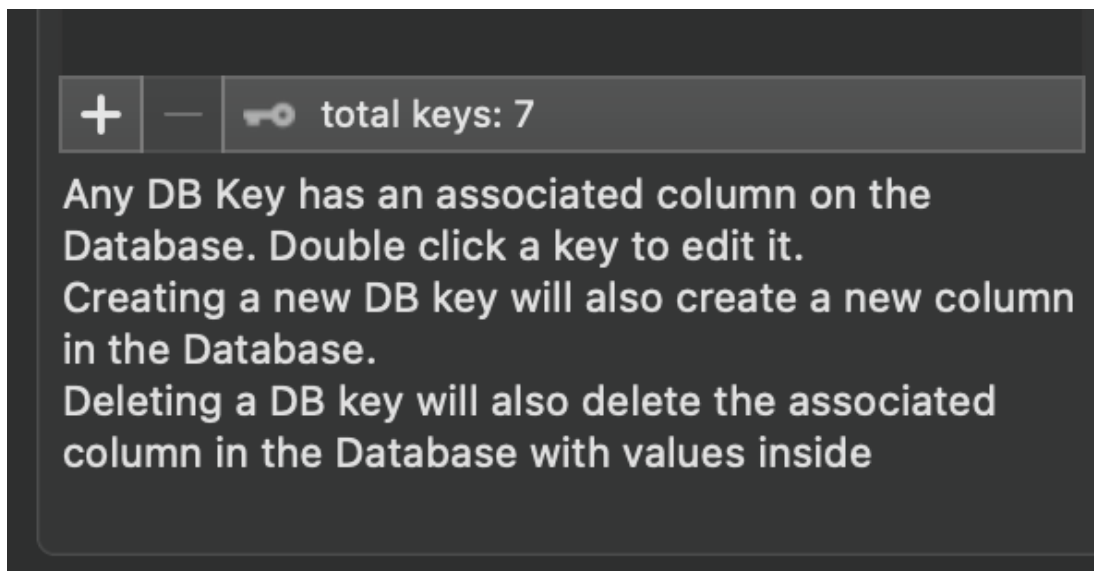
+ — total keys: 7

Any DB Key has an associated column on the Database. Double click a key to edit it.
Creating a new DB key will also create a new column in the Database.
Deleting a DB key will also delete the associated column in the Database with values inside